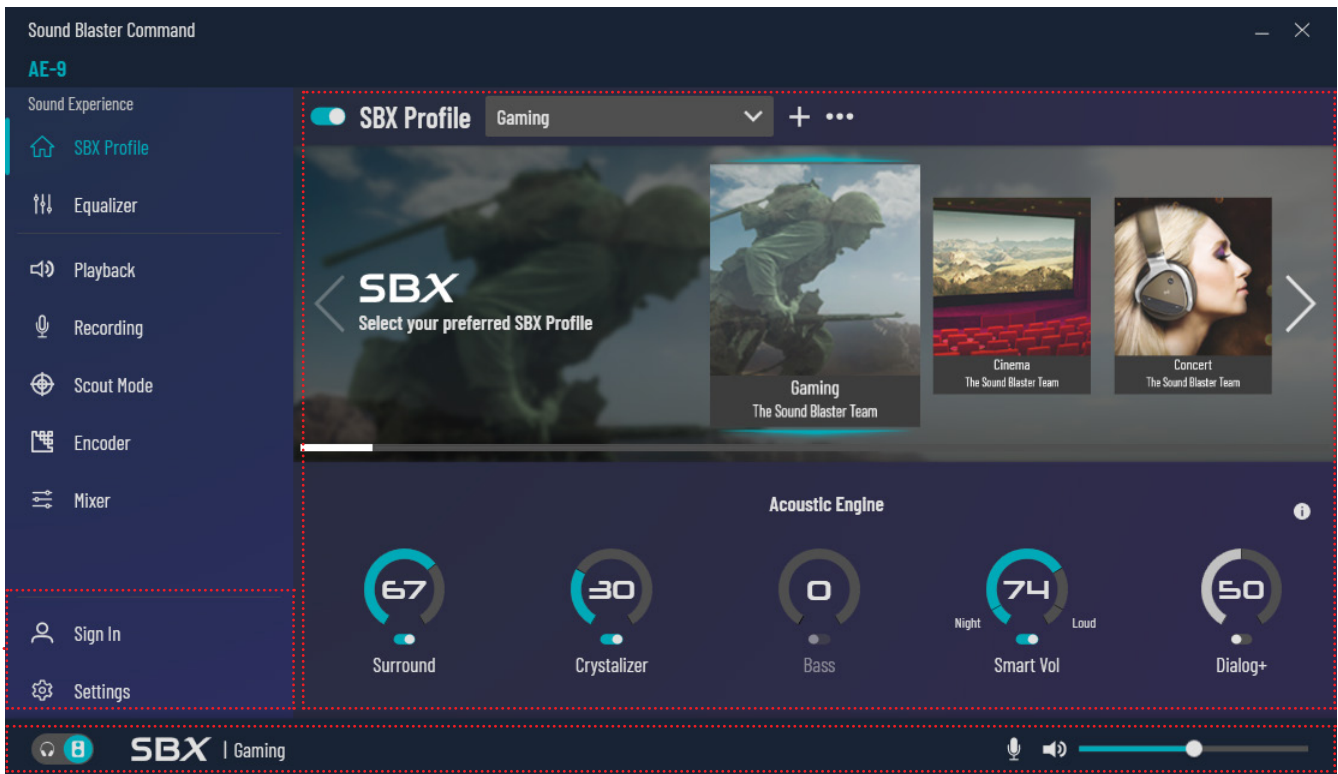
Sound Blaster Command
AE-9

Sound Experience
SBX Profile
Equalizer
Playback
Recording
Scout Mode
Encoder
Mixer

Sign In
Settings

SBX Profile Gaming + •••

SBX
Select your preferred SBX Profile

Gaming
The Sound Blaster Team

Cinema
The Sound Blaster Team

Concert
The Sound Blaster Team

Acoustic Engine

67
Surround

30
Crystalizer

0
Bass

74
Night Loud
Smart Vol

50
Dialog+

SBX | Gaming